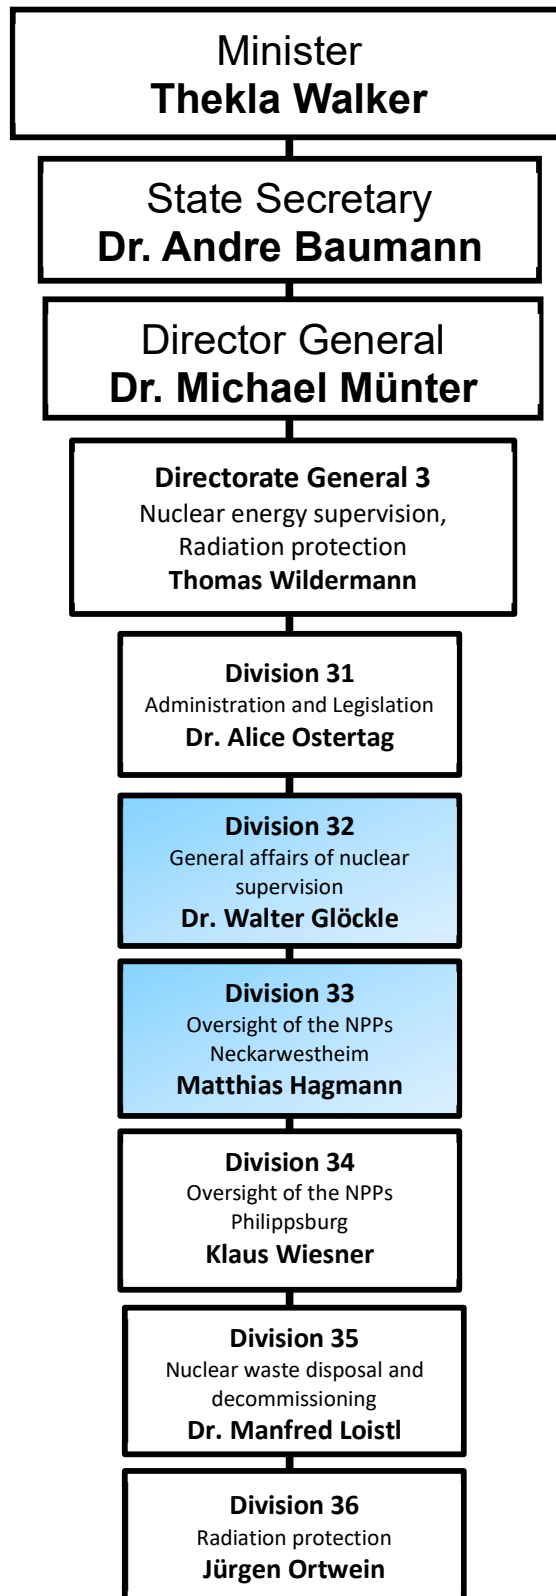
Minister
**Thekla Walker**

State Secretary
**Dr. Andre Baumann**

Director General
**Dr. Michael Münter**

**Directorate General 3**
Nuclear energy supervision, Radiation protection
**Thomas Wildermann**

**Division 31**
Administration and Legislation
**Dr. Alice Ostertag**

**Division 32**
General affairs of nuclear supervision
**Dr. Walter Glöckle**

**Division 33**
Oversight of the NPPs Neckarwestheim
**Matthias Hagmann**

**Division 34**
Oversight of the NPPs Philippsburg
**Klaus Wiesner**

**Division 35**
Nuclear waste disposal and decommissioning
**Dr. Manfred Loistl**

**Division 36**
Radiation protection
**Jürgen Ortwein**